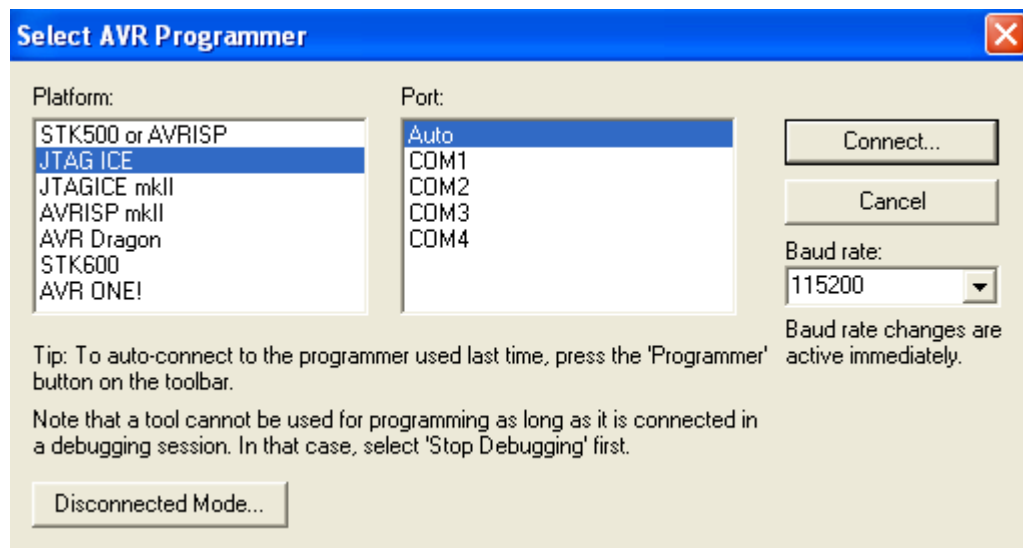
Select AVR Programmer

Platform:

STK500 or AVRISP
JTAG ICE
JTAGICE mkII
AVRISP mkII
AVR Dragon
STK600
AVR ONE!

Port:

Auto
COM1
COM2
COM3
COM4

Connect...

Cancel

Baud rate:

115200

Baud rate changes are active immediately.

Tip: To auto-connect to the programmer used last time, press the 'Programmer' button on the toolbar.

Note that a tool cannot be used for programming as long as it is connected in a debugging session. In that case, select 'Stop Debugging' first.

Disconnected Mode...